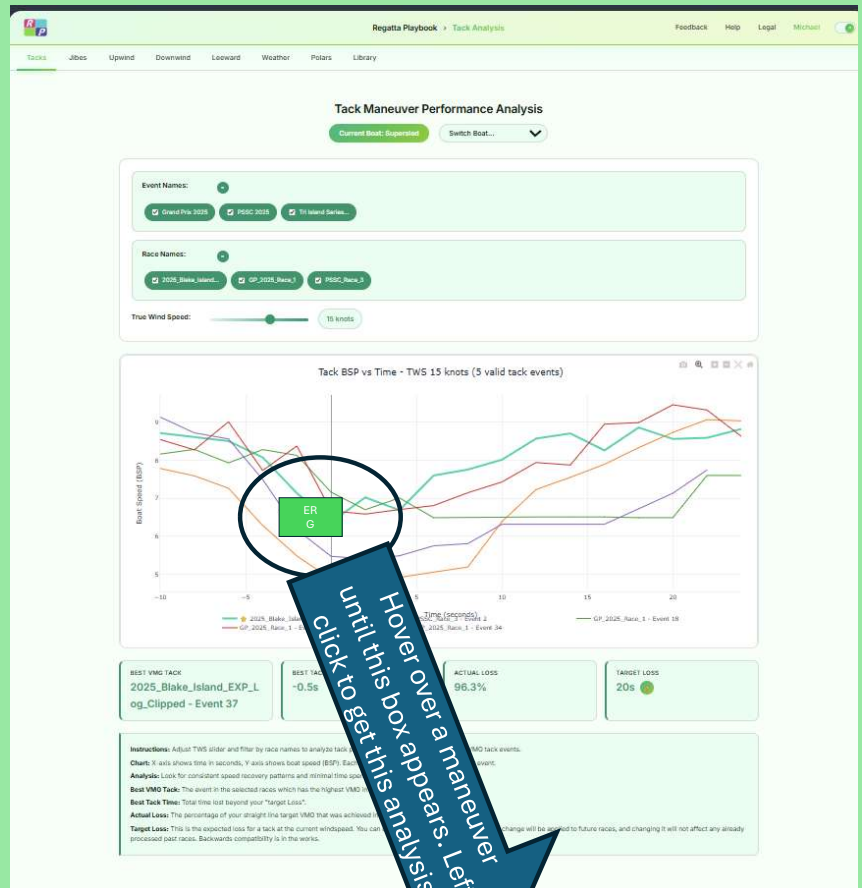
Regatta Playbook › Tack Analysis

Feedback Help Legal Michael

Tacks Jibes Upwind Downwind Leeward Weather Polars Library

Tack Maneuver Performance Analysis

Current Boat: Supersled Switch Boat...

Event Names:

Grand Prix 2025 PSSC 2025 Tri Island Series...

Race Names:

2025_Blake_Island... GP_2025_Race_1 PSSC_Race_3

True Wind Speed: 15 knots

Tack BSP vs Time - TWS 15 knots (5 valid tack events)

Boat Speed (BSP)

9 8 7 6 5

ER G

−10 −5 0 5 10 15 20

Time (seconds)

2025_Blake_Island... GP_2025_Race_1 - E... PSSC_Race_3 - Event 2 GP_2025_Race_1 - Event 19 PSSC_Race_1 - Event 34

Hover over a maneuver until this box appears. Left click to get this analysis

BEST VMG TACK
2025_Blake_Island_EXP_Log_Clipped - Event 37

BEST TAC
-0.5s

ACTUAL LOSS
96.3%

TARGET LOSS
20s

Instructions: Adjust TWS slider and filter by race names to analyze tack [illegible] VMG tack events.
Chart: X-axis shows time in seconds, Y-axis shows boat speed (BSP). Each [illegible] event.
Analysis: Look for consistent speed recovery patterns and minimal time spe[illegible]
Best VMG Tack: The event in the selected races which has the highest VMG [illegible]
Best Tack Time: Total time lost beyond your "target Loss".
Actual Loss: The percentage of your straight line target VMG that was achieved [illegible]
Target Loss: This is the expected loss for a tack at the current windspeed. You can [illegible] change will be applied to future races, and changing it will not affect any already processed past races. Backwards compatibility is in the works.